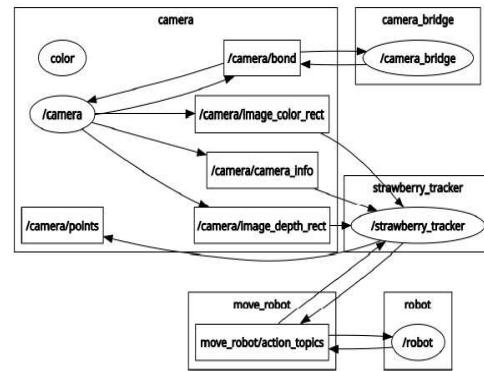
camera

color

/camera/bond

/camera

/camera/image_color_rect

/camera/camera_info

/camera/points

/camera/image_depth_rect

camera_bridge

/camera_bridge

strawberry_tracker

/strawberry_tracker

move_robot

move_robot/action_topics

robot

/robot